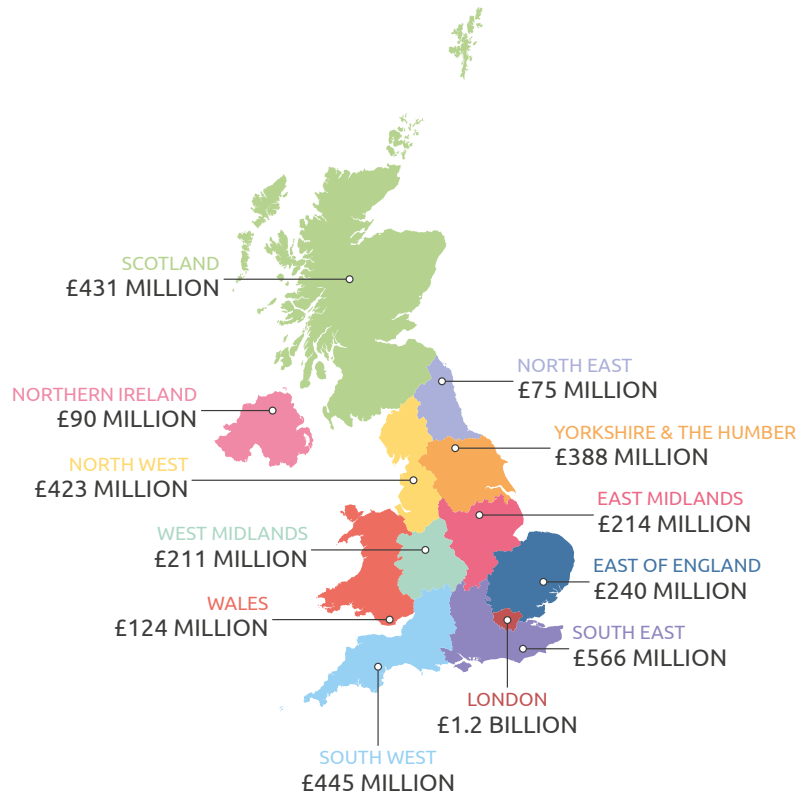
SCOTLAND
£431 MILLION

NORTH EAST
£75 MILLION

NORTHERN IRELAND
£90 MILLION

YORKSHIRE & THE HUMBER
£388 MILLION

NORTH WEST
£423 MILLION

EAST MIDLANDS
£214 MILLION

WEST MIDLANDS
£211 MILLION

EAST OF ENGLAND
£240 MILLION

WALES
£124 MILLION

SOUTH EAST
£566 MILLION

LONDON
£1.2 BILLION

SOUTH WEST
£445 MILLION